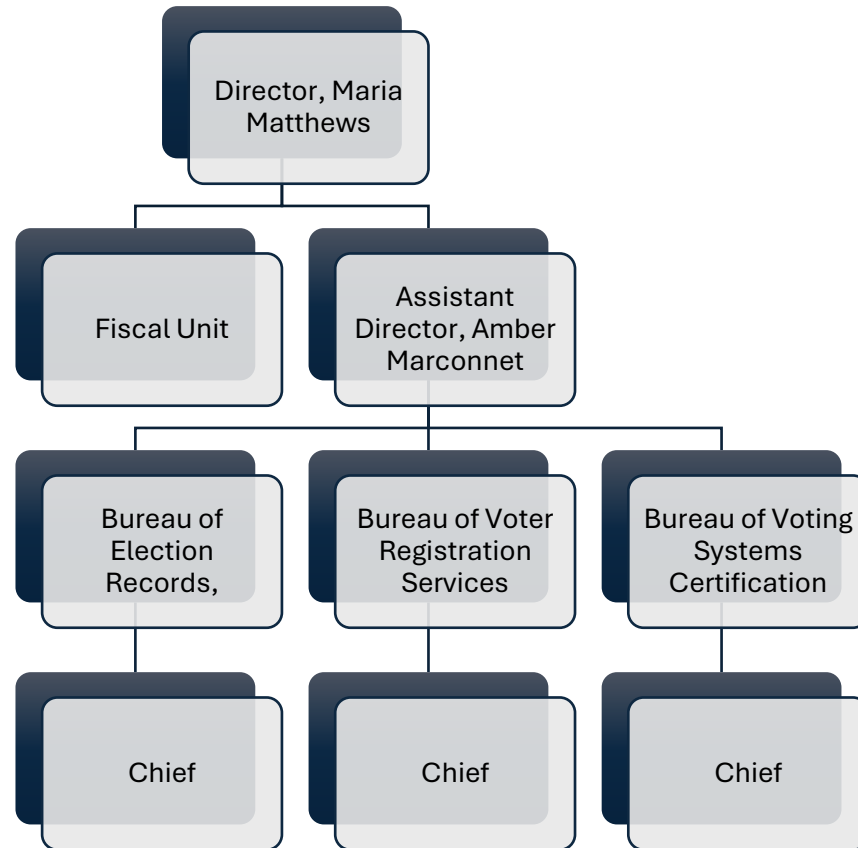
Director, Maria Matthews

Fiscal Unit

Assistant Director, Amber Marconnet

Bureau of Election Records,

Bureau of Voter Registration Services

Bureau of Voting Systems Certification

Chief

Chief

Chief